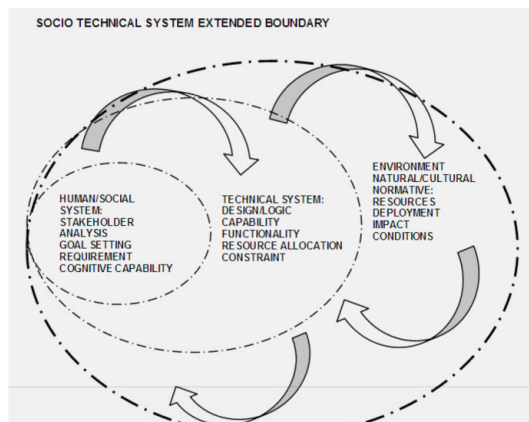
SOCIO TECHNICAL SYSTEM EXTENDED BOUNDARY

HUMAN/SOCIAL SYSTEM:
STAKEHOLDER ANALYSIS
GOAL SETTING
REQUIREMENT
COGNITIVE CAPABILITY

TECHNICAL SYSTEM:
DESIGN/LOGIC
CAPABILITY
FUNCTIONALITY
RESOURCE ALLOCATION
CONSTRAINT

ENVIRONMENT
NATURAL/CULTURAL
NORMATIVE:
RESOURCES
DEPLOYMENT
IMPACT
CONDITIONS